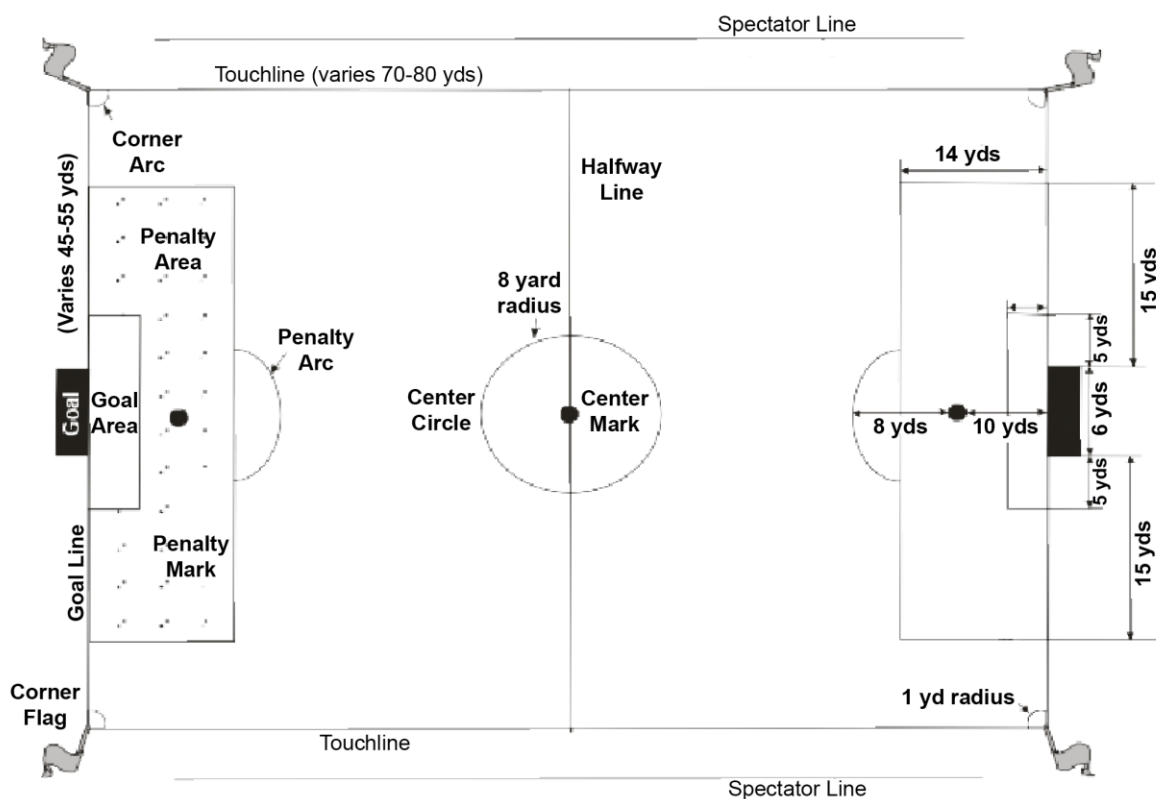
Spectator Line

Touchline (varies 70-80 yds)

Corner Arc

(Varies 45-55 yds)

Penalty Area

Halfway Line

14 yds

15 yds

8 yard radius

Penalty Arc

5 yds

Goal

Goal Area

Center Circle

Center Mark

8 yds

10 yds

6 yds

5 yds

Goal Line

Penalty Mark

15 yds

Corner Flag

1 yd radius

Touchline

Spectator Line